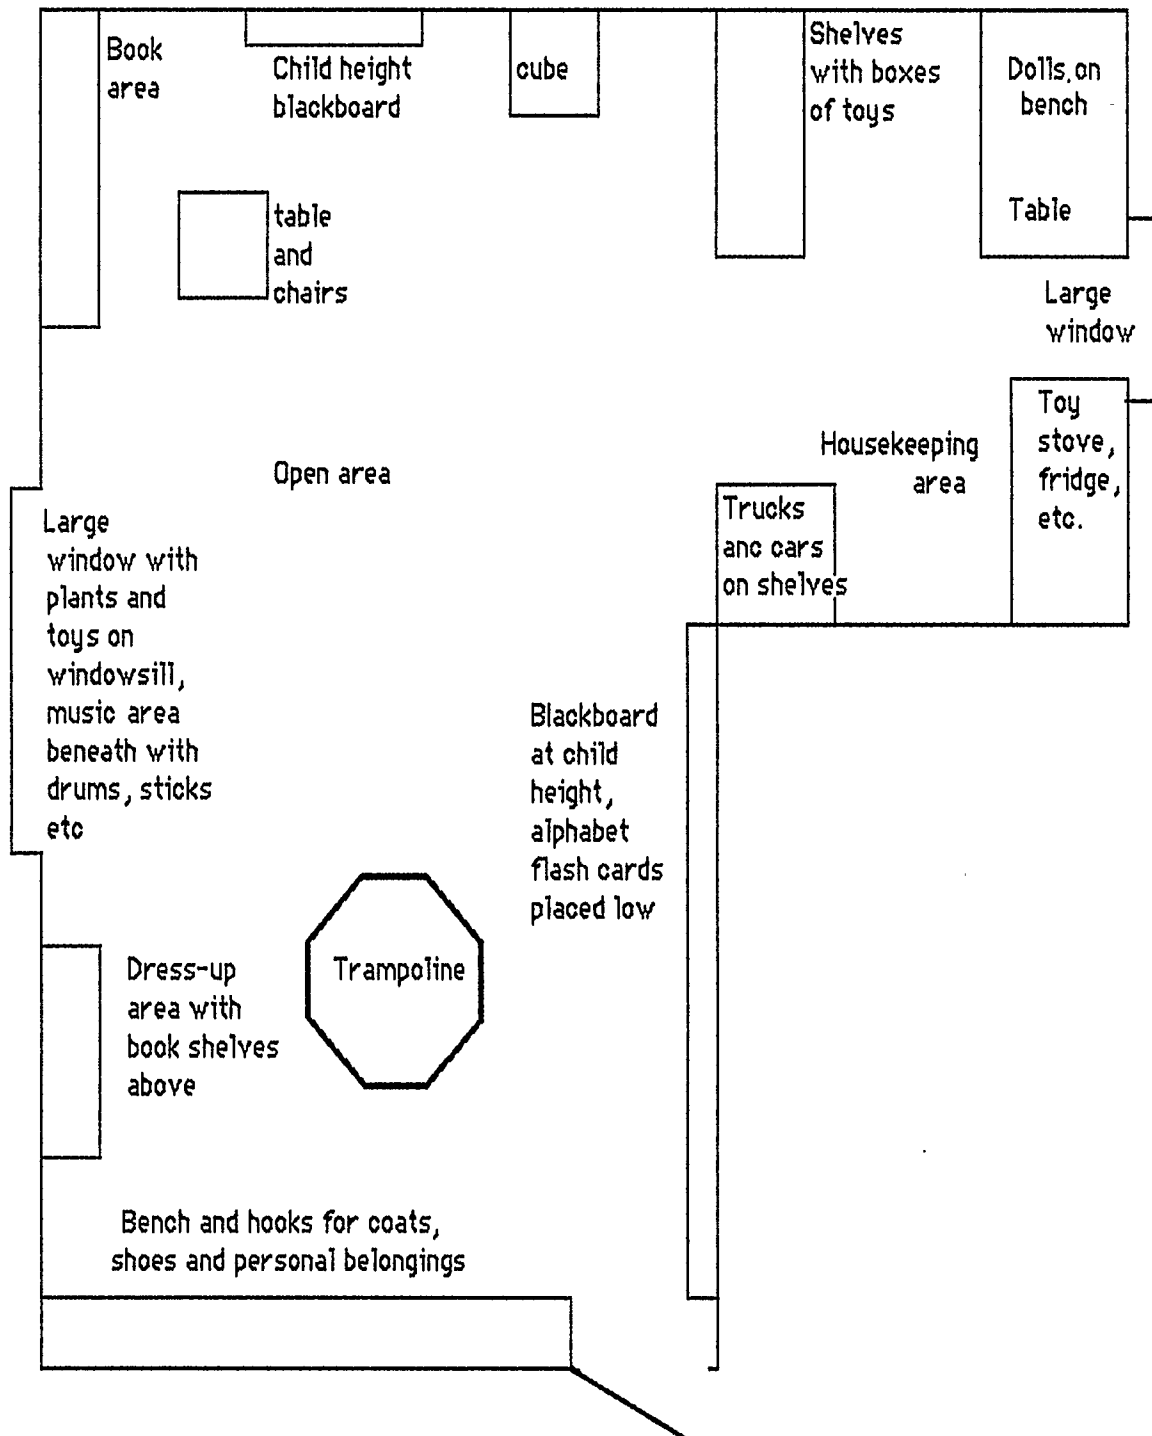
Book area

Child height blackboard

cube

Shelves with boxes of toys

Dolls on bench

Table

table and chairs

Large window

Toy stove, fridge, etc.

Housekeeping area

Open area

Trucks anc cars on shelves

Large window with plants and toys on windowsill, music area beneath with drums, sticks etc

Blackboard at child height, alphabet flash cards placed low

Dress-up area with book shelves above

Trampoline

Bench and hooks for coats, shoes and personal belongings